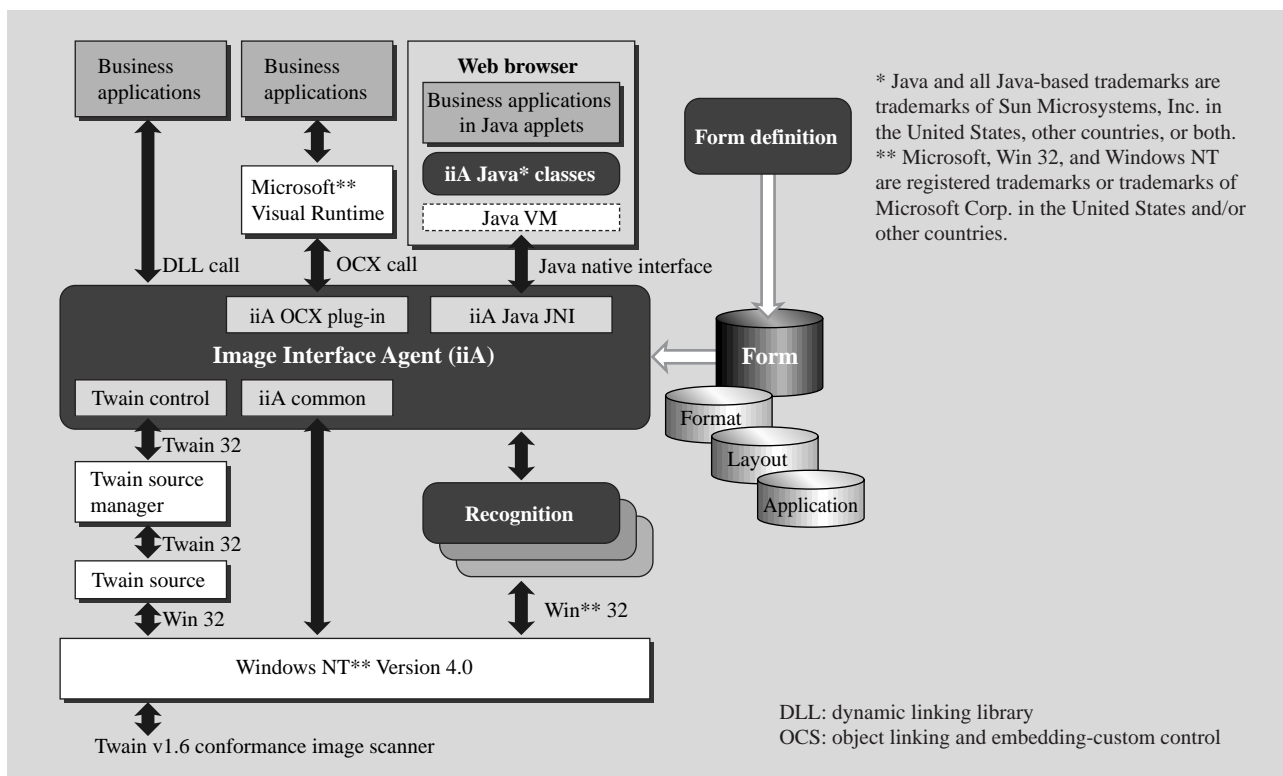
Business applications

Business applications

Microsoft** Visual Runtime

Web browser

Business applications in Java applets

iiA Java* classes

Java VM

Form definition

* Java and all Java-based trademarks are trademarks of Sun Microsystems, Inc. in the United States, other countries, or both.
** Microsoft, Win 32, and Windows NT are registered trademarks or trademarks of Microsoft Corp. in the United States and/or other countries.

DLL call

OCX call

Java native interface

iiA OCX plug-in

iiA Java JNI

Image Interface Agent (iiA)

Form

Twain control

iiA common

Format

Layout

Application

Twain 32

Twain source manager

Recognition

Twain 32

Twain source

Win** 32

Win 32

Windows NT** Version 4.0

Twain v1.6 conformance image scanner

DLL: dynamic linking library
OCS: object linking and embedding-custom control